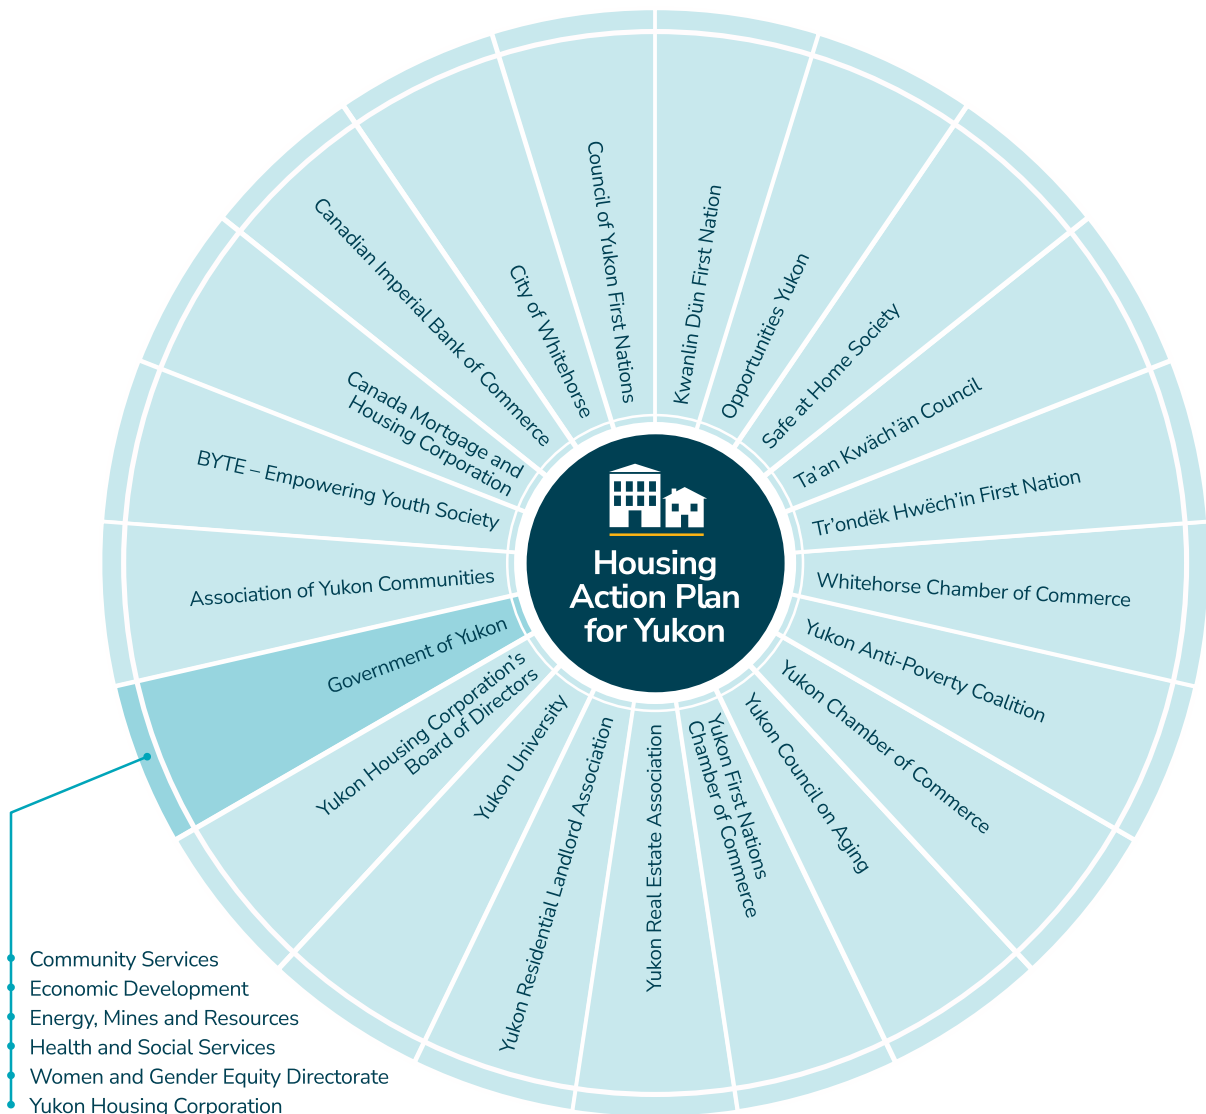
Housing Action Plan for Yukon

Council of Yukon First Nations
Kwanlin Dün First Nation
Opportunities Yukon
Safe at Home Society
Ta'an Kwäch'än Council
Tr'ondëk Hwëch'in First Nation
Whitehorse Chamber of Commerce
Yukon Anti-Poverty Coalition
Yukon Chamber of Commerce
Yukon Council on Aging
Yukon First Nations Chamber of Commerce
Yukon Real Estate Association
Yukon Residential Landlord Association
Yukon University
Yukon Housing Corporation's Board of Directors
Government of Yukon
Association of Yukon Communities
BYTE – Empowering Youth Society
Canada Mortgage and Housing Corporation
Canadian Imperial Bank of Commerce
City of Whitehorse

Community Services
Economic Development
Energy, Mines and Resources
Health and Social Services
Women and Gender Equity Directorate
Yukon Housing Corporation